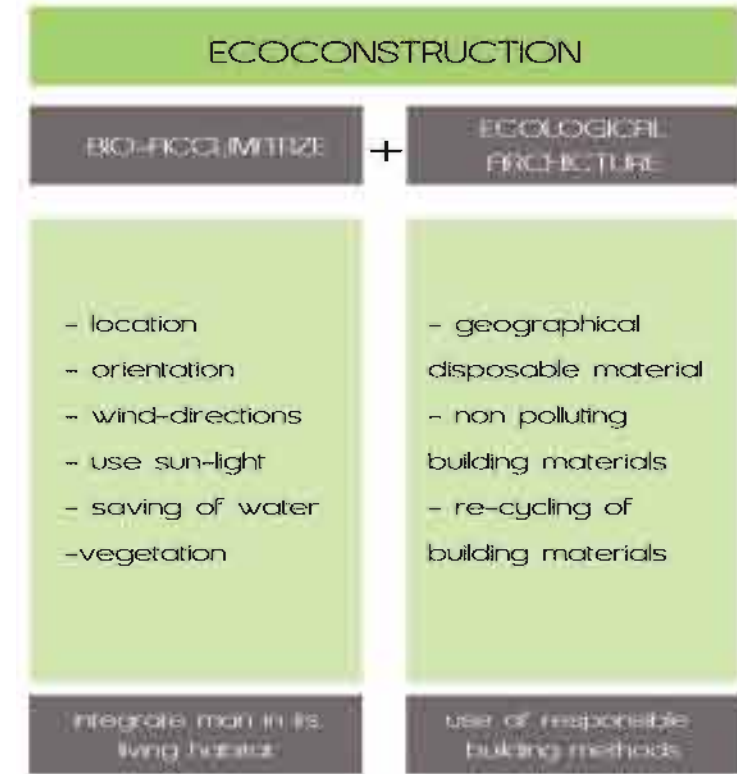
ECOCONSTRUCTION

BIO-ACCLIMATIZE + ECOLOGICAL ARCHITECTURE

- location
- orientation
- wind-directions
- use sun-light
- saving of water
-vegetation

- geographical disposable material
- non polluting building materials
- re-cycling of building materials

integrate man in its living habitat

use of responsible building methods